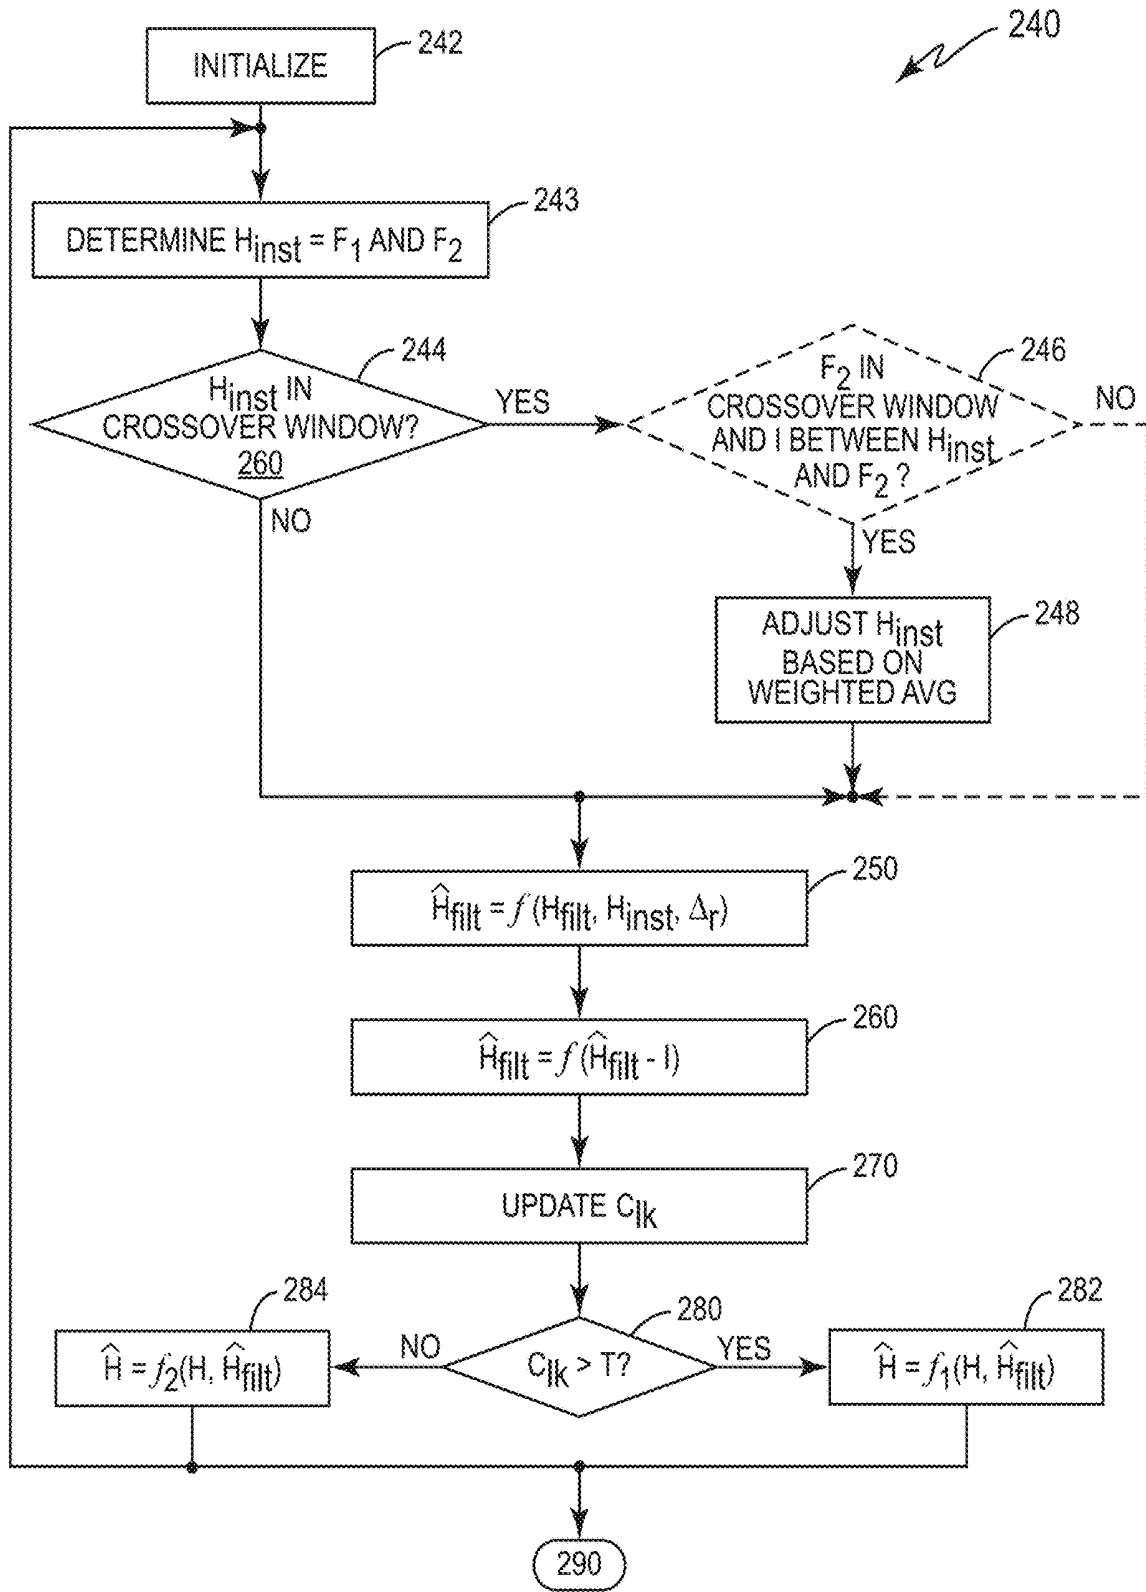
240

INITIALIZE 242

DETERMINE $H_{inst}$ = $F_1$ AND $F_2$ 243

$H_{inst}$ IN CROSSOVER WINDOW? 260 244

YES

NO

$F_2$ IN CROSSOVER WINDOW AND I BETWEEN $H_{inst}$ AND $F_2$ ? 246

NO

YES

ADJUST $H_{inst}$ BASED ON WEIGHTED AVG 248

$\hat{H}_{filt} = f(H_{filt}, H_{inst}, \Delta_r)$ 250

$\hat{H}_{filt} = f(\hat{H}_{filt} - I)$ 260

UPDATE $C_{lk}$ 270

284

280

282

$\hat{H} = f_2(H, \hat{H}_{filt})$

NO

$C_{lk} > T$?

YES

$\hat{H} = f_1(H, \hat{H}_{filt})$

290